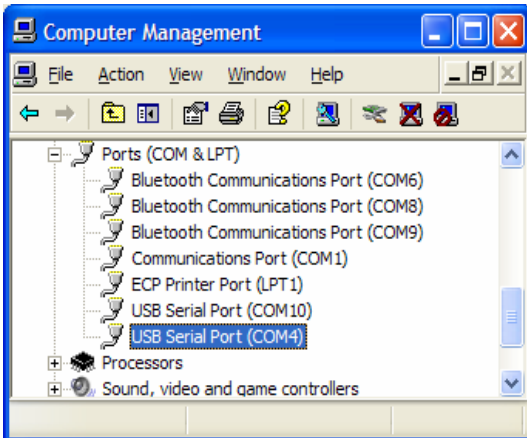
Computer Management

File Action View Window Help

Ports (COM & LPT)
Bluetooth Communications Port (COM6)
Bluetooth Communications Port (COM8)
Bluetooth Communications Port (COM9)
Communications Port (COM1)
ECP Printer Port (LPT1)
USB Serial Port (COM10)
USB Serial Port (COM4)
Processors
Sound, video and game controllers